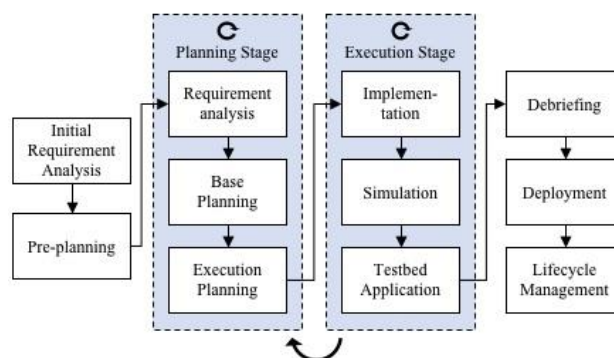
Initial Requirement Analysis

Pre-planning

Planning Stage

Requirement analysis

Base Planning

Execution Planning

Execution Stage

Implementation

Simulation

Testbed Application

Debriefing

Deployment

Lifecycle Management